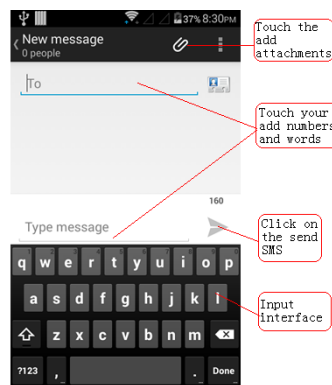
37% 8:30PM

New message
0 people

To

160

Type message

q w e r t y u i o p
a s d f g h j k l
z x c v b n m
?123 , . Done

Touch the add attachments

Touch your add numbers and words

Click on the send SMS

Input interface